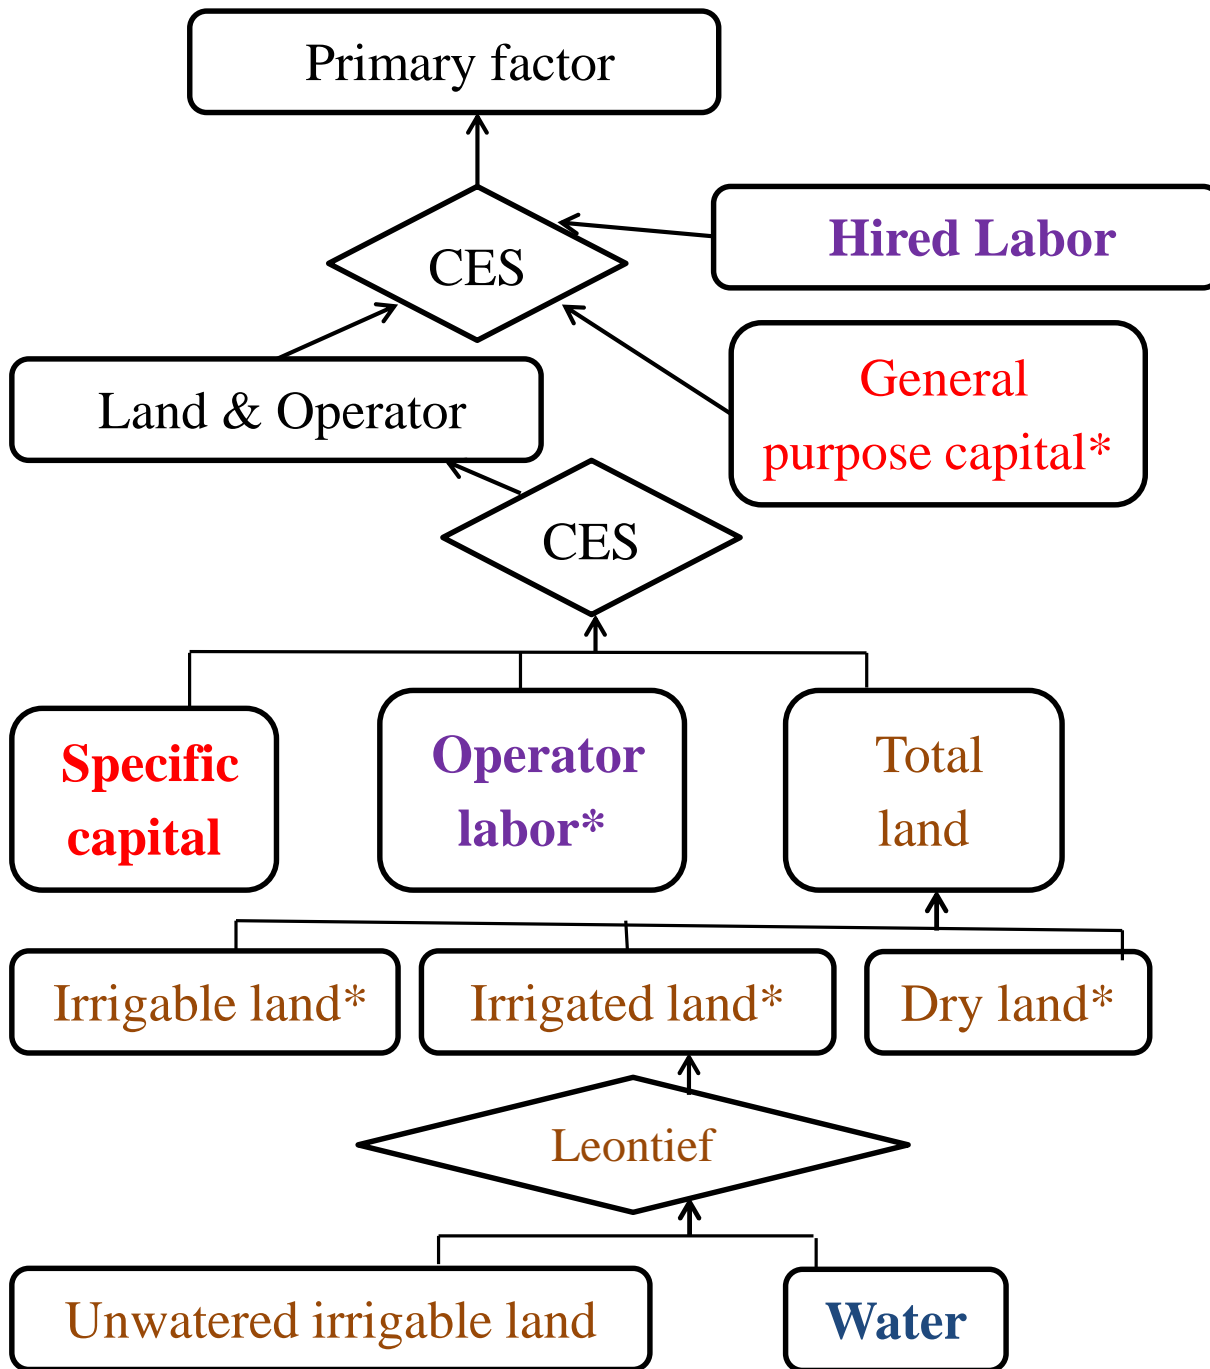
Primary factor

CES

Hired Labor

Land & Operator

General purpose capital*

CES

Specific capital

Operator labor*

Total land

Irrigable land*

Irrigated land*

Dry land*

Leontief

Unwatered irrigable land

Water